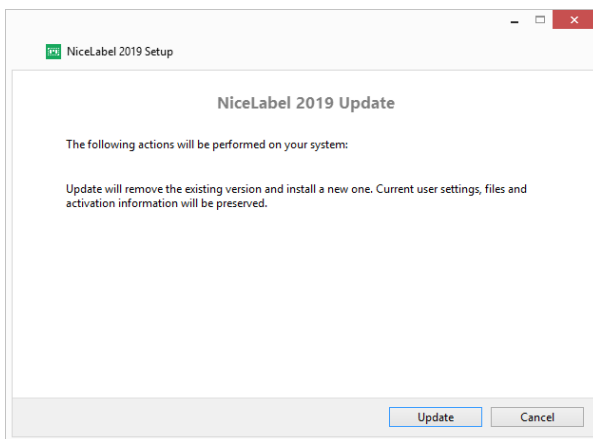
NiceLabel 2019 Setup

NiceLabel 2019 Update

The following actions will be performed on your system:

Update will remove the existing version and install a new one. Current user settings, files and activation information will be preserved.

Update

Cancel